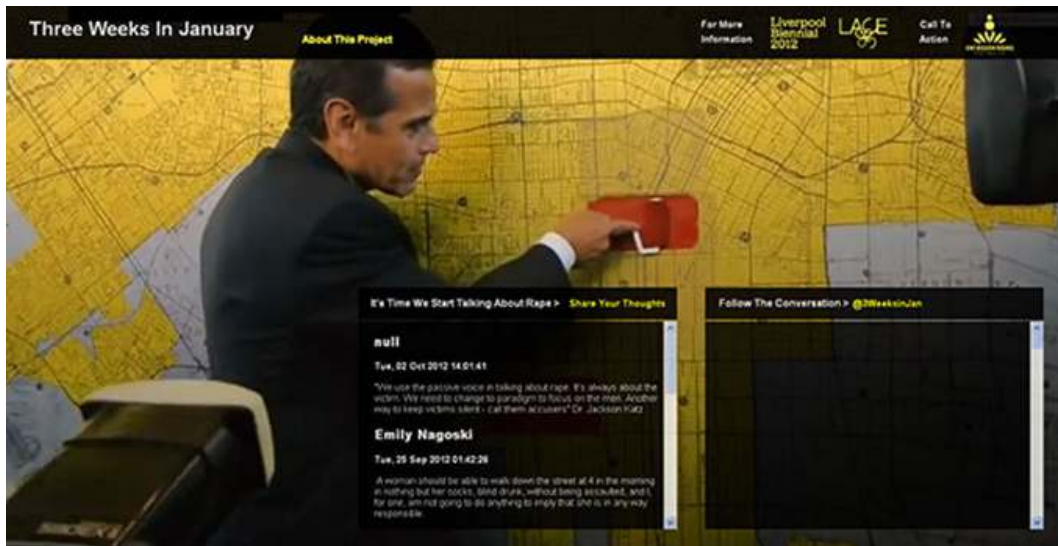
Three Weeks In January

About This Project

For More Information

Liverpool Biennial 2012

LACE

Call To Action

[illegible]

It's Time We Start Talking About Rape > Share Your Thoughts

null

Tue, 02 Oct 2012 14:01:41

"We use the passive voice in talking about rape. It's always about the victim. We need to change to paradigm to focus on the men. Another way to keep victims silent - call them accusers" Dr. Jackson Katz

Emily Nagoski

Tue, 25 Sep 2012 01:42:26

A woman should be able to walk down the street at 4 in the morning in nothing but her socks, blind drunk, without being assaulted, and I, for one, am not going to do anything to imply that she is in any way responsible.

Follow The Conversation > @3WeeksinJan